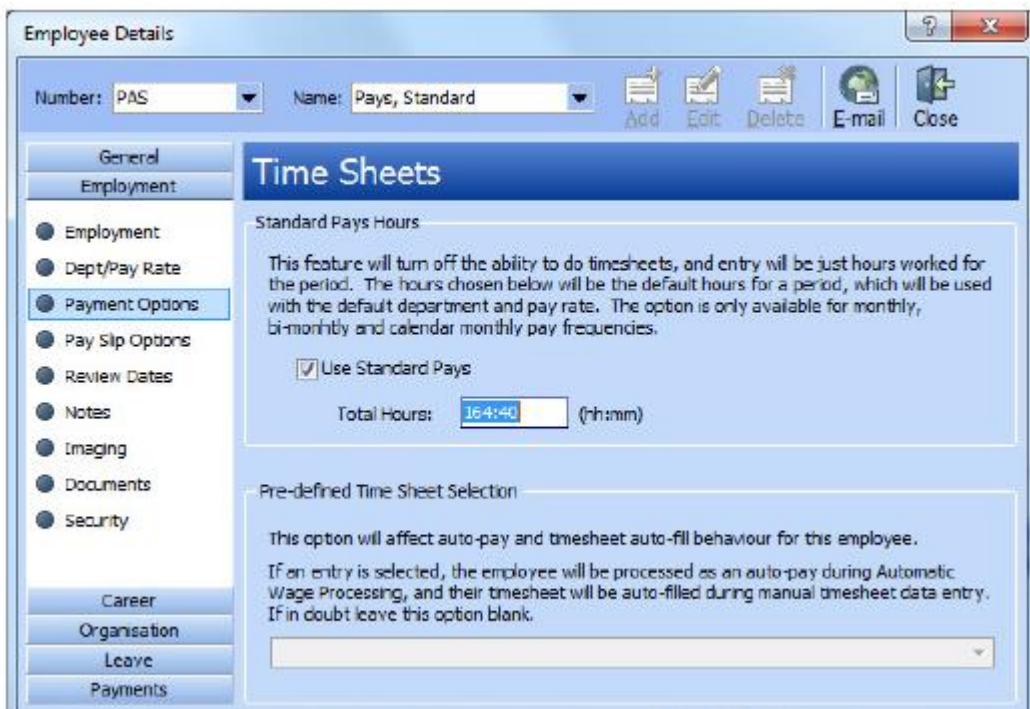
Employee Details

?

Number: PAS

Name: Pays, Standard

Add

Edit

Delete

E-mail

Close

General

Employment

Employment

Dept/Pay Rate

Payment Options

Pay Slip Options

Review Dates

Notes

Imaging

Documents

Security

Career

Organisation

Leave

Payments

Time Sheets

Standard Pays Hours

This feature will turn off the ability to do timesheets, and entry will be just hours worked for the period. The hours chosen below will be the default hours for a period, which will be used with the default department and pay rate. The option is only available for monthly, bi-monhtly and calendar monthly pay frequencies.

Use Standard Pays

Total Hours: 164:40 (hh:mm)

Pre-defined Time Sheet Selection

This option will affect auto-pay and timesheet auto-fill behaviour for this employee.

If an entry is selected, the employee will be processed as an auto-pay during Automatic Wage Processing, and their timesheet will be auto-filled during manual timesheet data entry. If in doubt leave this option blank.